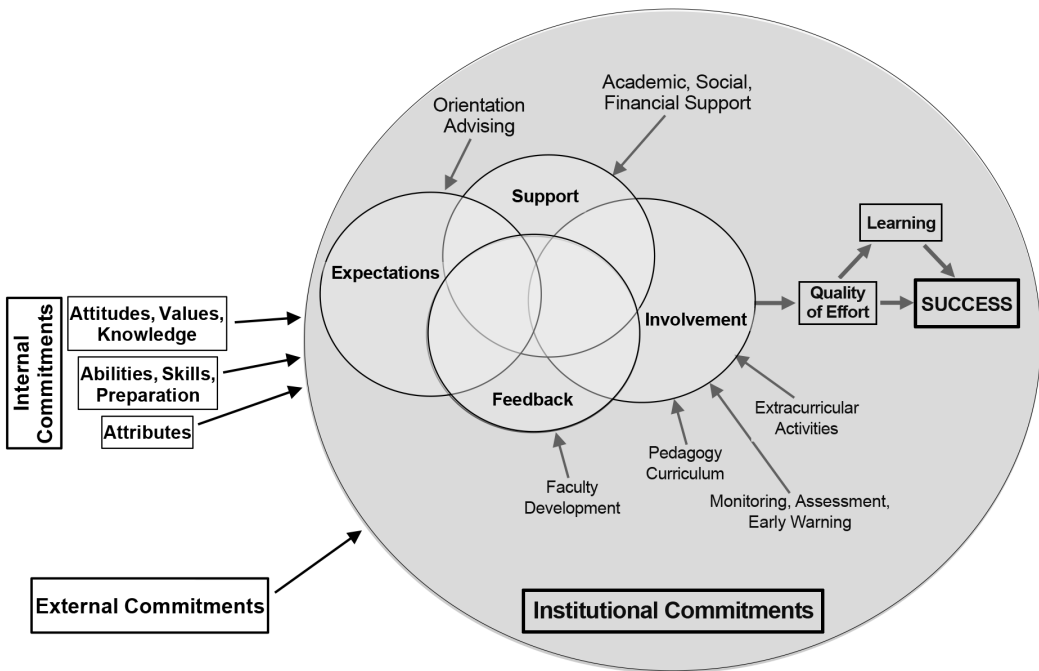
Internal Commitments

Attitudes, Values, Knowledge

Abilities, Skills, Preparation

Attributes

Orientation Advising

Academic, Social, Financial Support

Support

Expectations

Involvement

Feedback

Quality of Effort

Learning

SUCCESS

Extracurricular Activities

Pedagogy Curriculum

Faculty Development

Monitoring, Assessment, Early Warning

External Commitments

Institutional Commitments